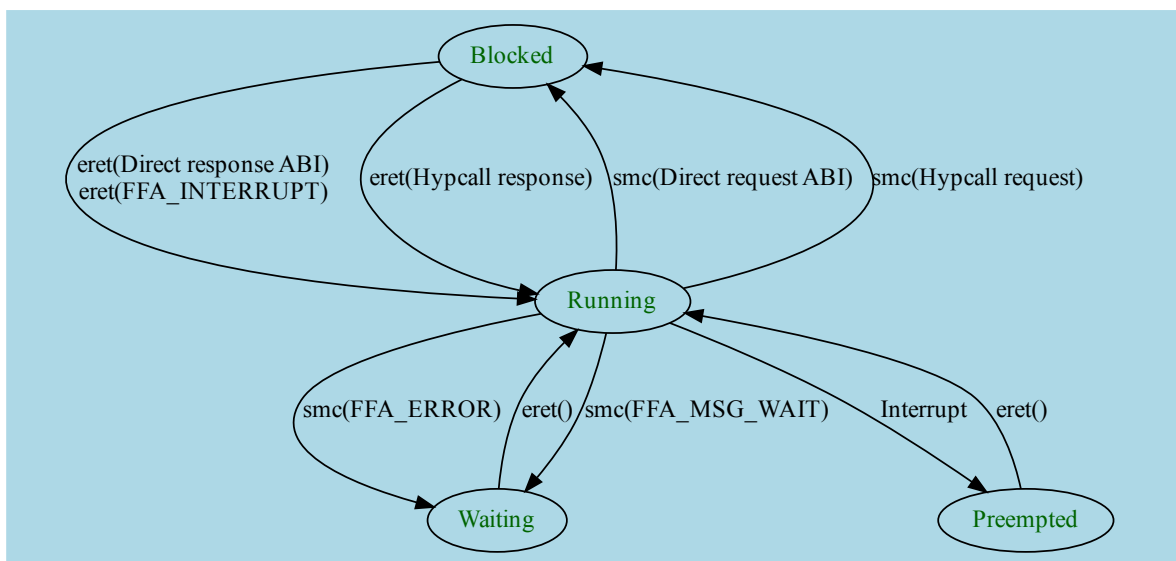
Blocked

eret(Direct response ABI)
eret(FFA_INTERRUPT)

eret(Hypcall response)

smc(Direct request ABI)

smc(Hypcall request)

Running

smc(FFA_ERROR)

eret()

smc(FFA_MSG_WAIT)

Interrupt

eret()

Waiting

Preempted